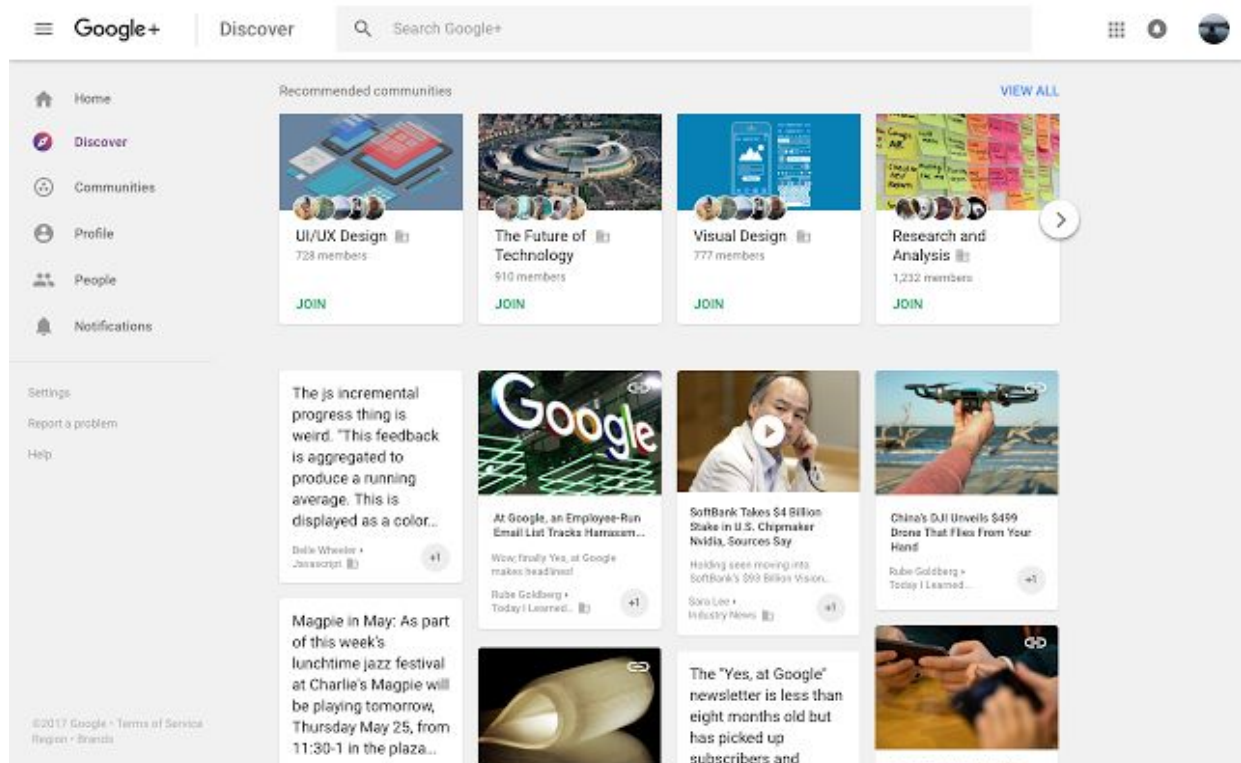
Google+ Discover Search Google+

Home
Discover
Communities
Profile
People
Notifications

Settings
Report a problem
Help

©2017 Google · Terms of Service
Region · Brands

Recommended communities

VIEW ALL

UI/UX Design
728 members
JOIN

The Future of Technology
910 members
JOIN

Visual Design
777 members
JOIN

Research and Analysis
1,232 members
JOIN

The js incremental progress thing is weird. "This feedback is aggregated to produce a running average. This is displayed as a color...
Belle Wheeler • Javascript
+1

Magpie in May: As part of this week's lunchtime jazz festival at Charlie's Magpie will be playing tomorrow, Thursday May 25, from 11:30-1 in the plaza...

At Google, an Employee-Run Email List Tracks Harassm...
Wow, finally Yes, at Google makes headlines!
Rube Goldberg • Today I Learned...
+1

SoftBank Takes $4 Billion Stake in U.S. Chipmaker Nvidia, Sources Say
Holding seen moving into SoftBank's $93 Billion Vision...
Sara Lee • Industry News
+1

The "Yes, at Google" newsletter is less than eight months old but has picked up subscribers and

China's DJI Unveils $499 Drone That Flies From Your Hand
Rube Goldberg • Today I Learned...
+1